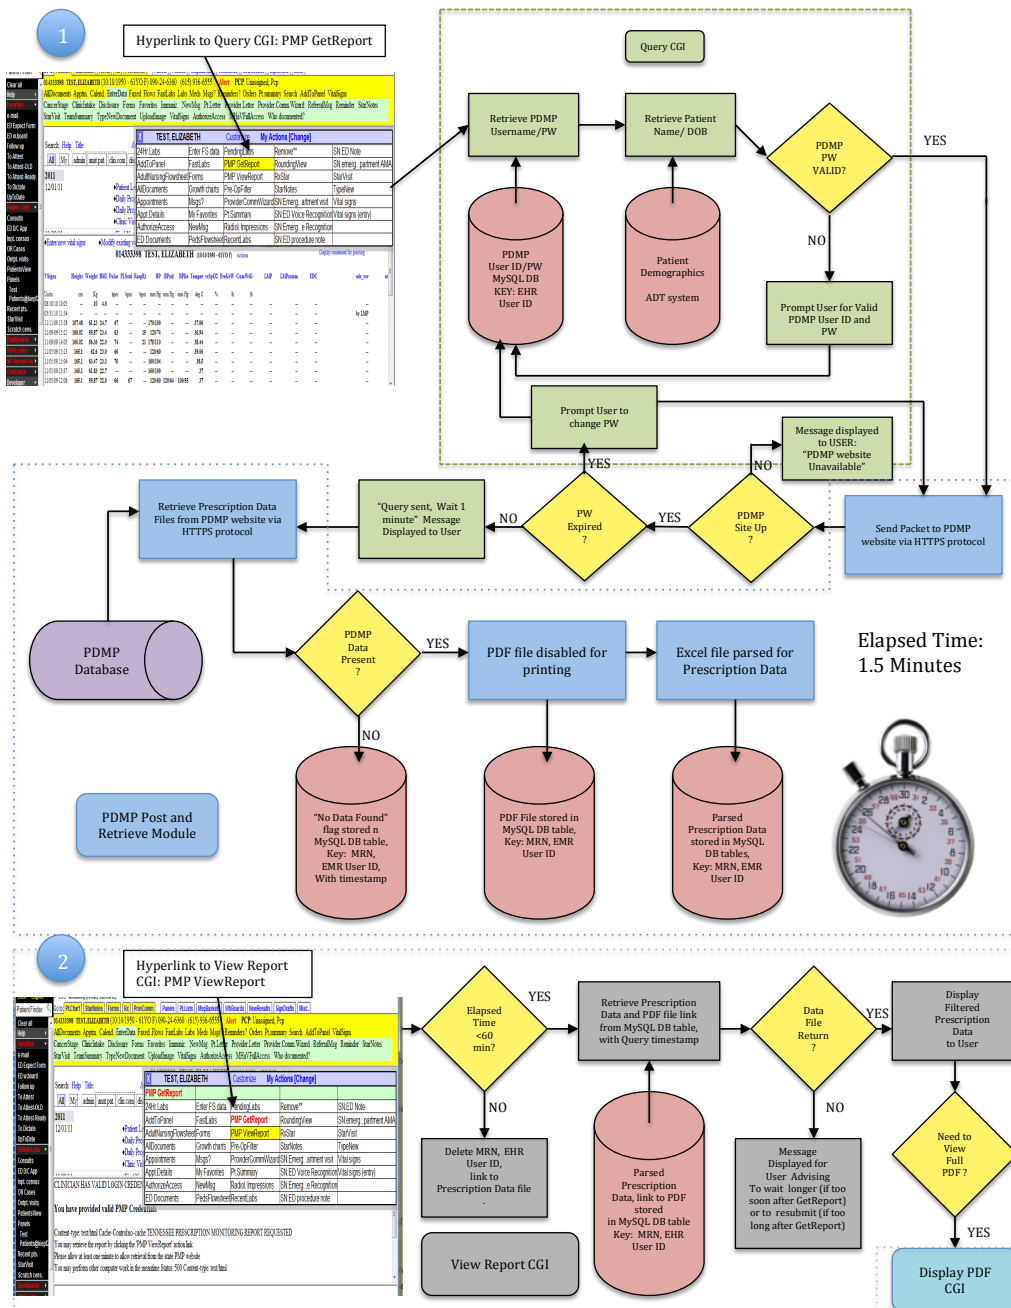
1

Hyperlink to Query CGI: PMP GetReport

Query CGI

Retrieve PDMP Username/PW

Retrieve Patient Name/ DOB

PDMP PW VALID?

YES

NO

PDMP User ID/PW MySQL DB KEY: EHR User ID

Patient Demographics

ADT system

Prompt User for Valid PDMP User ID and PW

Prompt User to change PW

Message displayed to USER: "PDMP website Unavailable"

YES

NO

Retrieve Prescription Data Files from PDMP website via HTTPS protocol

"Query sent, Wait 1 minute" Message Displayed to User

NO

PW Expired ?

YES

PDMP Site Up ?

Send Packet to PDMP website via HTTPS protocol

PDMP Database

PDMP Data Present ?

YES

PDF file disabled for printing

Excel file parsed for Prescription Data

Elapsed Time: 1.5 Minutes

NO

"No Data Found" flag stored n MySQL DB table, Key: MRN, EMR User ID, With timestamp

PDF File stored in MySQL DB table, Key: MRN, EMR User ID

Parsed Prescription Data stored in MySQL DB tables, Key: MRN, EMR User ID

PDMP Post and Retrieve Module

2

Hyperlink to View Report CGI: PMP ViewReport

Elapsed Time <60 min?

YES

Retrieve Prescription Data and PDF file link from MySQL DB table, with Query timestamp

Data File Return ?

YES

Display Filtered Prescription Data to User

NO

NO

Delete MRN, EHR User ID, link to Prescription Data file

Parsed Prescription Data, link to PDF stored in MySQL DB table Key: MRN, EHR User ID

Message Displayed for User Advising To wait longer (if too soon after GetReport) or to resubmit (if too long after GetReport)

Need to View Full PDF ?

YES

View Report CGI

Display PDF CGI